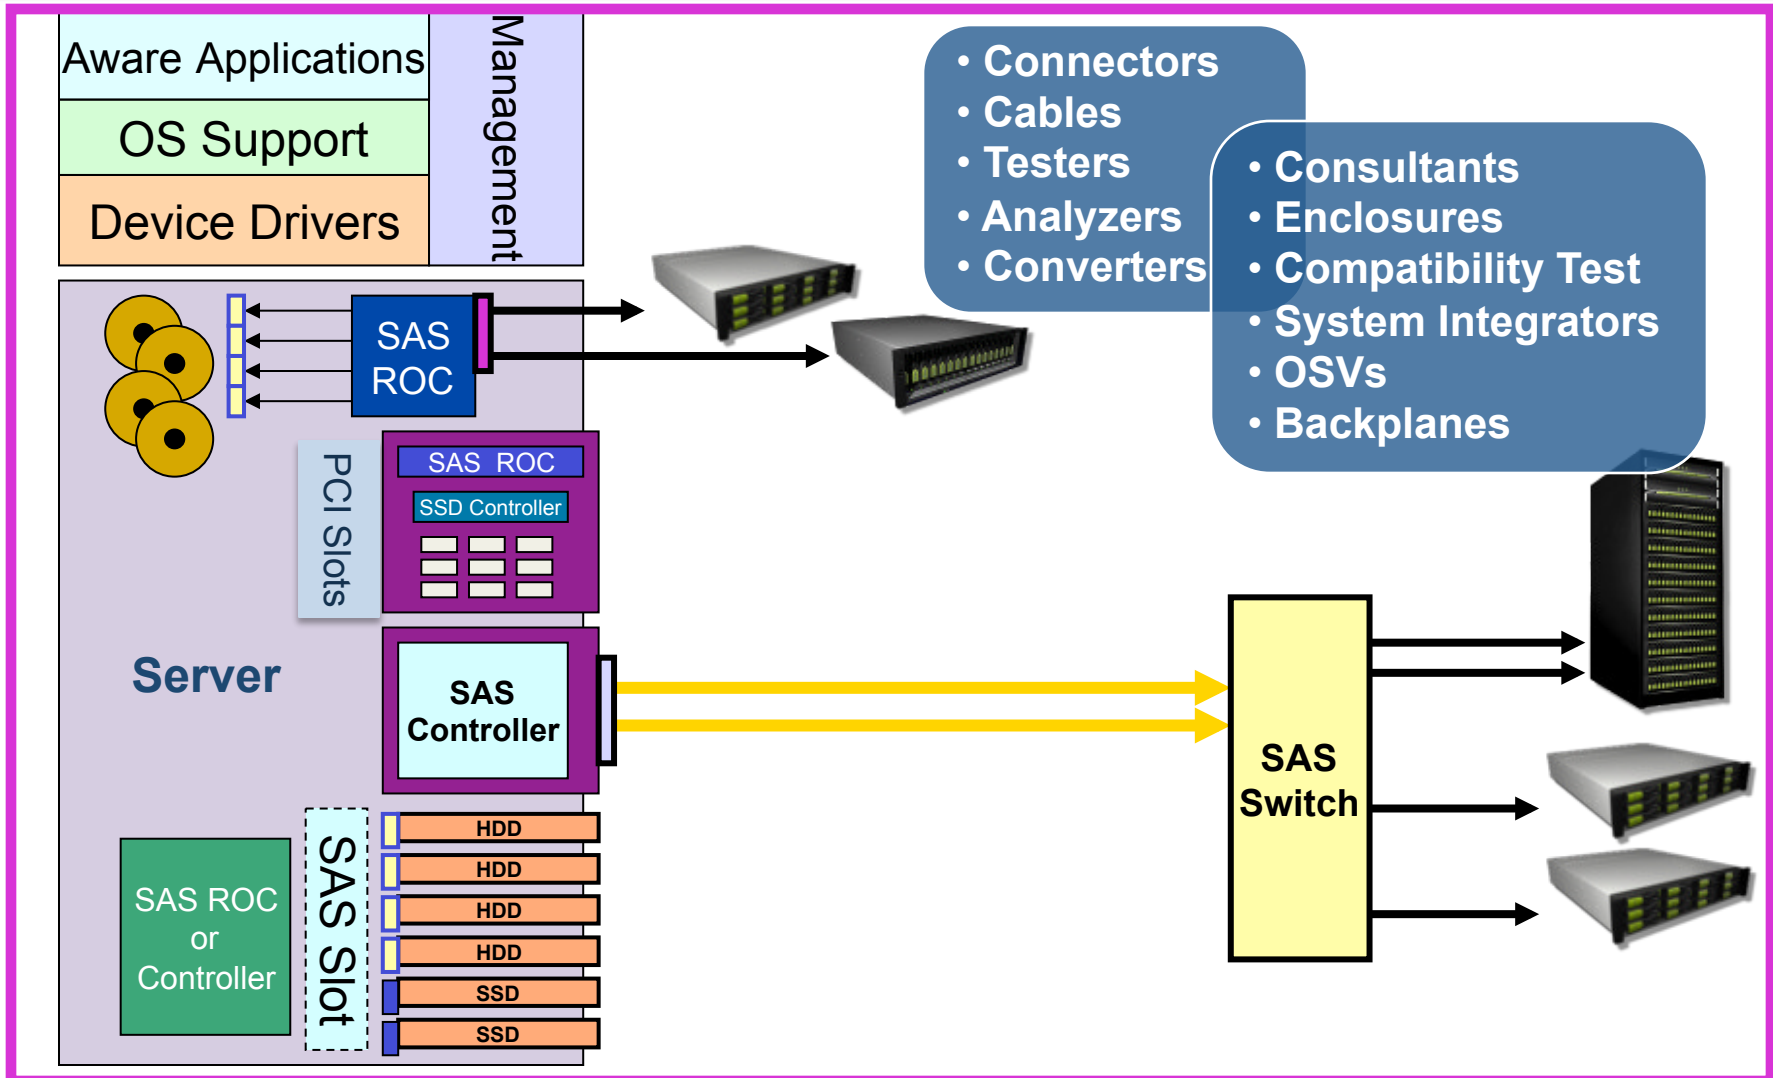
Aware Applications

OS Support

Device Drivers

Management

• Connectors
• Cables
• Testers
• Analyzers
• Converters

• Consultants
• Enclosures
• Compatibility Test
• System Integrators
• OSVs
• Backplanes

SAS ROC

SAS ROC

SSD Controller

PCI Slots

Server

SAS Controller

SAS Switch

SAS ROC or Controller

SAS Slot

HDD

HDD

HDD

HDD

SSD

SSD